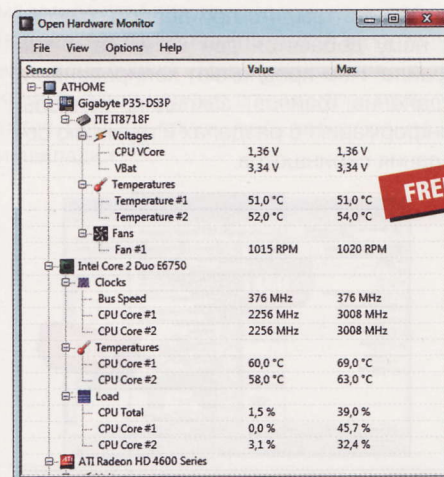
Open Hardware Monitor

File View Options Help

| Sensor | Value | Max |
|---|---|---|
| ATHOME | | |
| Gigabyte P35-DS3P | | |
| ITE IT8718F | | |
| Voltages | | |
| CPU VCore | 1,36 V | 1,36 V |
| VBat | 3,34 V | 3,34 V |
| Temperatures | | |
| Temperature #1 | 51,0 °C | 51,0 °C |
| Temperature #2 | 52,0 °C | 54,0 °C |
| Fans | | |
| Fan #1 | 1015 RPM | 1020 RPM |
| Intel Core 2 Duo E6750 | | |
| Clocks | | |
| Bus Speed | 376 MHz | 376 MHz |
| CPU Core #1 | 2256 MHz | 3008 MHz |
| CPU Core #2 | 2256 MHz | 3008 MHz |
| Temperatures | | |
| CPU Core #1 | 60,0 °C | 69,0 °C |
| CPU Core #2 | 58,0 °C | 63,0 °C |
| Load | | |
| CPU Total | 1,5 % | 39,0 % |
| CPU Core #1 | 0,0 % | 45,7 % |
| CPU Core #2 | 3,1 % | 32,4 % |
| ATI Radeon HD 4600 Series | | |

FRE